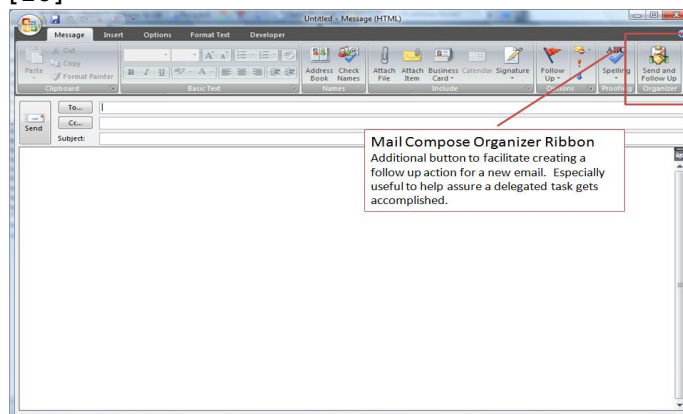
[16]

Untitled - Message (HTML)

Message Insert Options Format Text Developer

Cut
Copy
Paste
Format Painter
Clipboard

Basic Text

Address Book
Check Names
Names

Attach File
Attach Item
Business Card
Calendar
Signature
Include

Follow Up
Options

Spelling
Proofing

Send and Follow Up
Organizer

Send
To...
Cc...
Subject:

Mail Compose Organizer Ribbon
Additional button to facilitate creating a follow up action for a new email. Especially useful to help assure a delegated task gets accomplished.